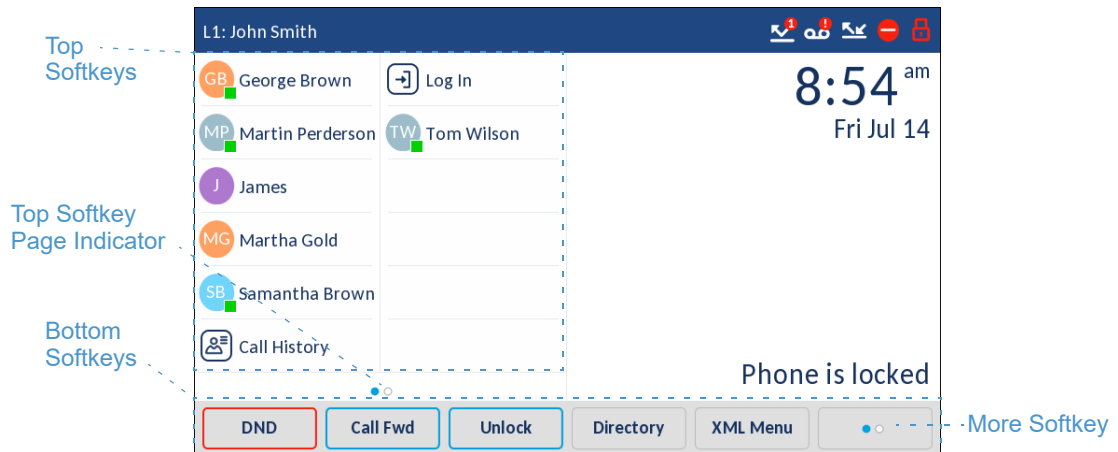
Top Softkeys

Top Softkey Page Indicator

Bottom Softkeys

L1: John Smith

1

GB George Brown

Log In

MP Martin Perderson

TW Tom Wilson

J James

MG Martha Gold

SB Samantha Brown

Call History

8:54 am

Fri Jul 14

Phone is locked

DND

Call Fwd

Unlock

Directory

XML Menu

More Softkey